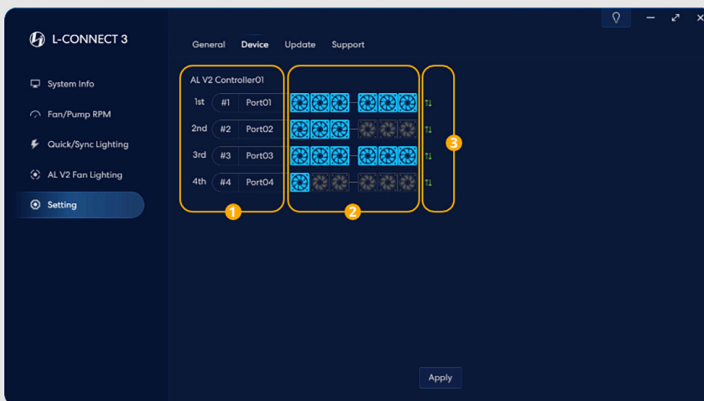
L-CONNECT 3

System Info
Fan/Pump RPM
Quick/Sync Lighting
AL V2 Fan Lighting
Setting

General Device Update Support

AL V2 Controller01

| | | |
|---|---|---|
| 1st | #1 | Port01 |
| 2nd | #2 | Port02 |
| 3rd | #3 | Port03 |
| 4th | #4 | Port04 |

1
2
3

Apply